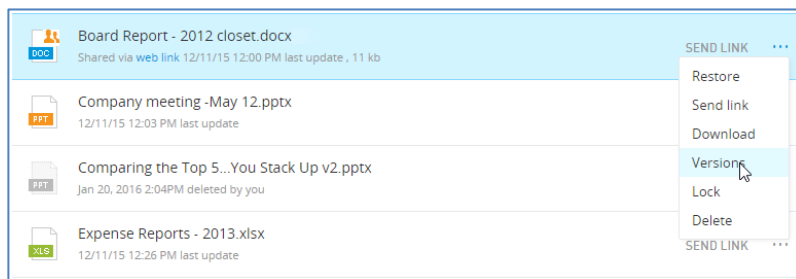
DOC
Board Report - 2012 closet.docx
Shared via web link 12/11/15 12:00 PM last update , 11 kb
SEND LINK ···

PPT
Company meeting -May 12.pptx
12/11/15 12:03 PM last update

PPT
Comparing the Top 5...You Stack Up v2.pptx
Jan 20, 2016 2:04PM deleted by you

XLS
Expense Reports - 2013.xlsx
12/11/15 12:26 PM last update
SEND LINK ···

Restore
Send link
Download
Versions
Lock
Delete